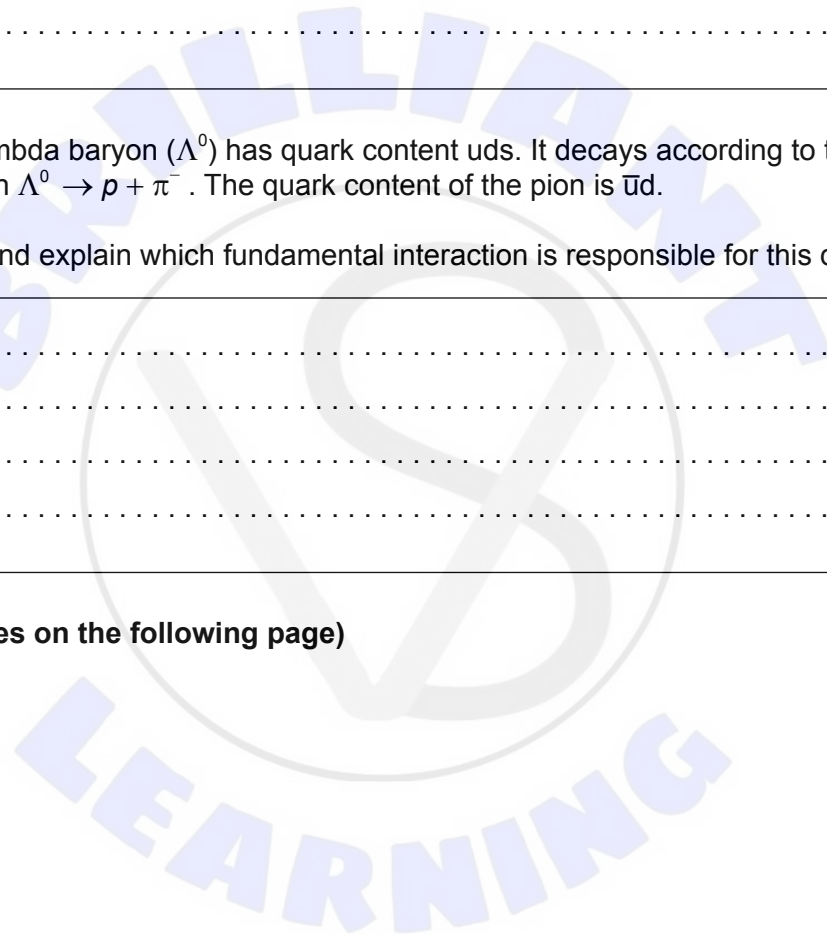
. . . . . . . . . . . . . . . . . . . . . . . . . . . . . . . . . . . . . . . . . . . . . . . . . . . . . . . . . . . . . . .

mbda baryon ($\Lambda^0$) has quark content uds. It decays according to t
n $\Lambda^0 \rightarrow p + \pi^-$ . The quark content of the pion is $\overline{u}$d.

nd explain which fundamental interaction is responsible for this d

. . . . . . . . . . . . . . . . . . . . . . . . . . . . . . . . . . . . . . . . . . . . . . . . . . . . . . . . . . . . . . .

. . . . . . . . . . . . . . . . . . . . . . . . . . . . . . . . . . . . . . . . . . . . . . . . . . . . . . . . . . . . . . .

. . . . . . . . . . . . . . . . . . . . . . . . . . . . . . . . . . . . . . . . . . . . . . . . . . . . . . . . . . . . . . .

. . . . . . . . . . . . . . . . . . . . . . . . . . . . . . . . . . . . . . . . . . . . . . . . . . . . . . . . . . . . . . .

es on the following page)

BRILLIANT LEARNING